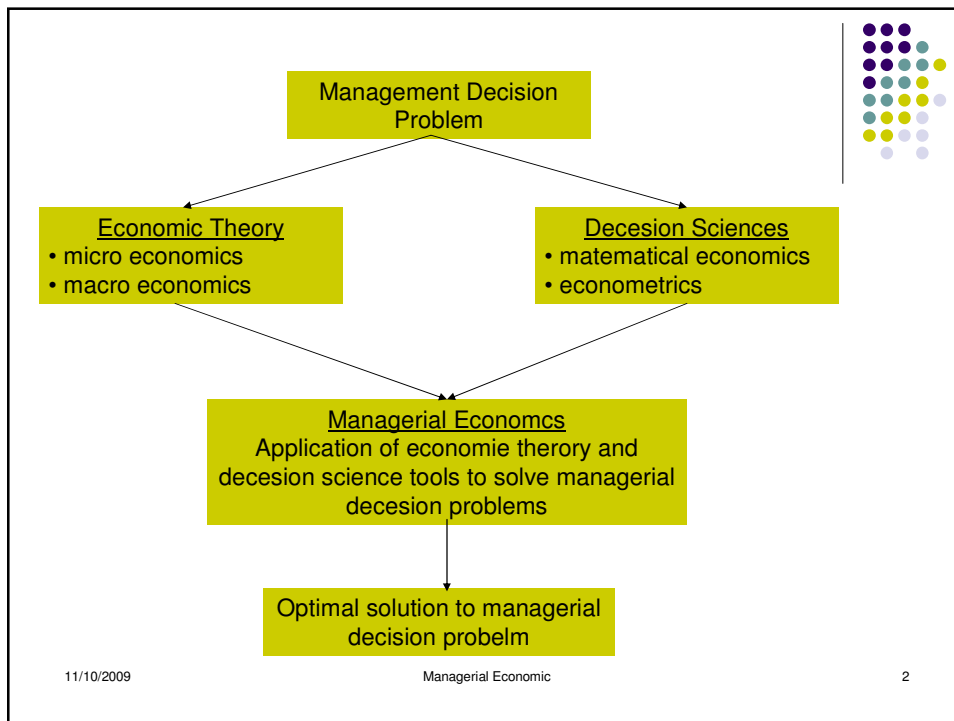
Management Decision Problem

Economic Theory
• micro economics
• macro economics

Decesion Sciences
• matematical economics
• econometrics

Managerial Economcs
Application of economie therory and decesion science tools to solve managerial decesion problems

Optimal solution to managerial decision probelm

11/10/2009

Managerial Economic

2